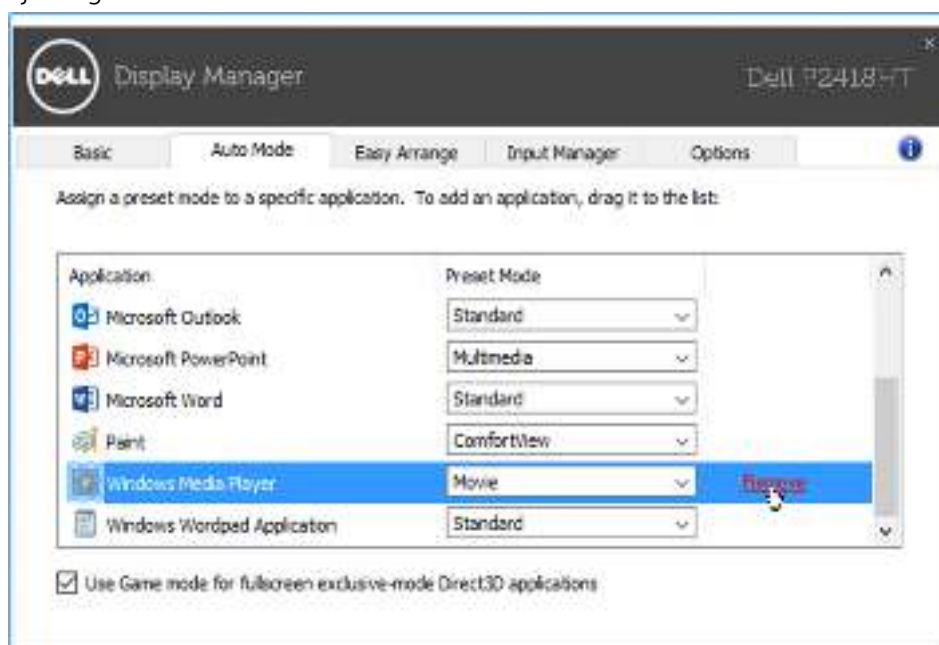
DELL Display Manager
Dell P2418HT
Basic
Auto Mode
Easy Arrange
Input Manager
Options
Assign a preset mode to a specific application. To add an application, drag it to the list:

| Application | Preset Mode | |
|---|---|---|
| Microsoft Outlook | Standard | |
| Microsoft PowerPoint | Multimedia | |
| Microsoft Word | Standard | |
| Paint | ComfortView | |
| Windows Media Player | Movie | Remove |
| Windows Wordpad Application | Standard | |

Use Game mode for fullscreen exclusive-mode Direct3D applications